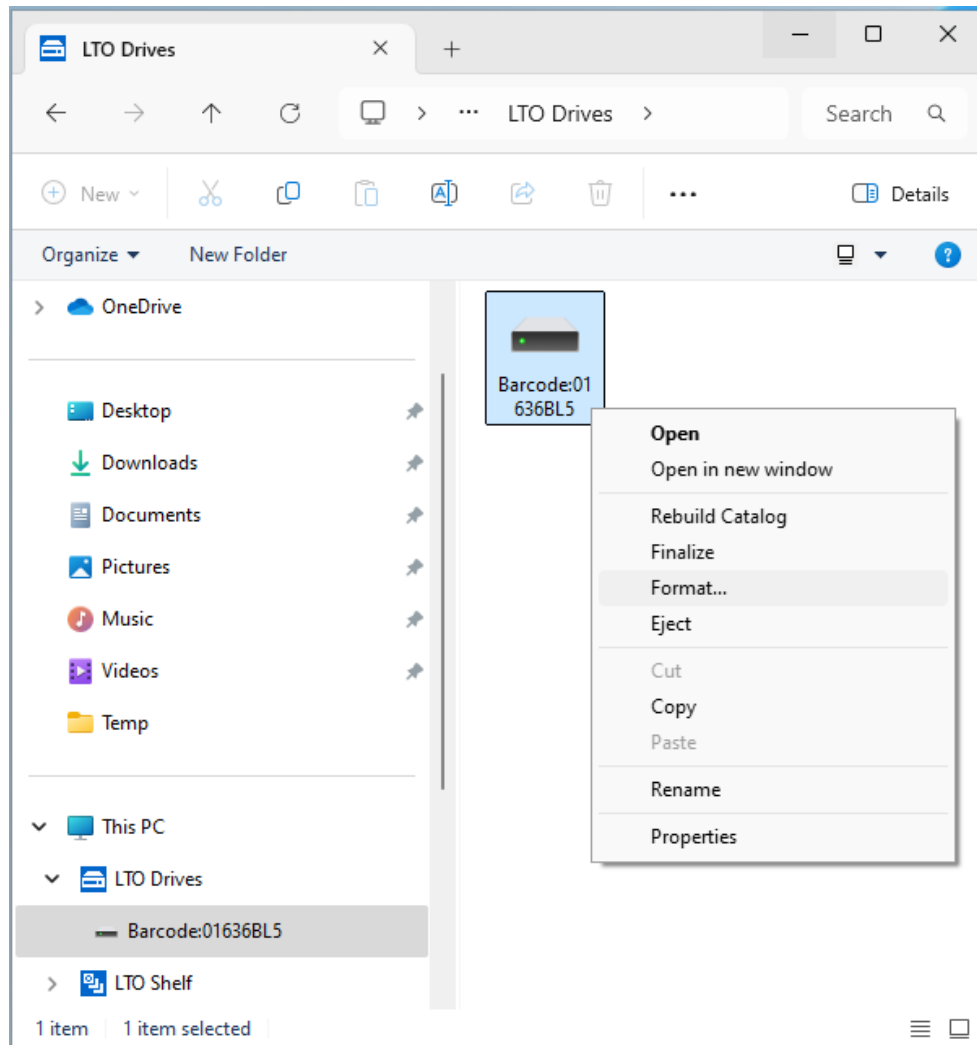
LTO Drives

···  LTO Drives  >

Search

New

Details

Organize ▾  New Folder

OneDrive

Desktop

Downloads

Documents

Pictures

Music

Videos

Temp

This PC

LTO Drives

Barcode:01636BL5

LTO Shelf

Barcode:01636BL5

Open
Open in new window
Rebuild Catalog
Finalize
Format...
Eject
Cut
Copy
Paste
Rename
Properties

1 item  1 item selected